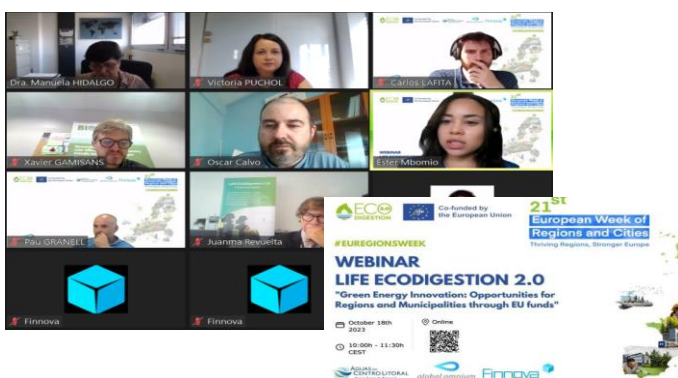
Dra. Manuela HIDALGO

Victoria PUCHOL

Carlos LAFITA

Xavier GAMISANS

Oscar Calvo

Ester Mbomio

Pau GRANELL

Juanma Revuelta

Finnova

Finnova

ECO DIGESTION

Co-funded by the European Union

21st European Week of Regions and Cities

Thriving Regions, Stronger Europe

#EUREGIONSWEEK

WEBINAR

LIFE ECODIGESTION 2.0

"Green Energy Innovation: Opportunities for Regions and Municipalities through EU funds"

October 18th 2023

Online

10:00h - 11:30h CEST

Aguas del Centro Litoral

global omnium

Finnova